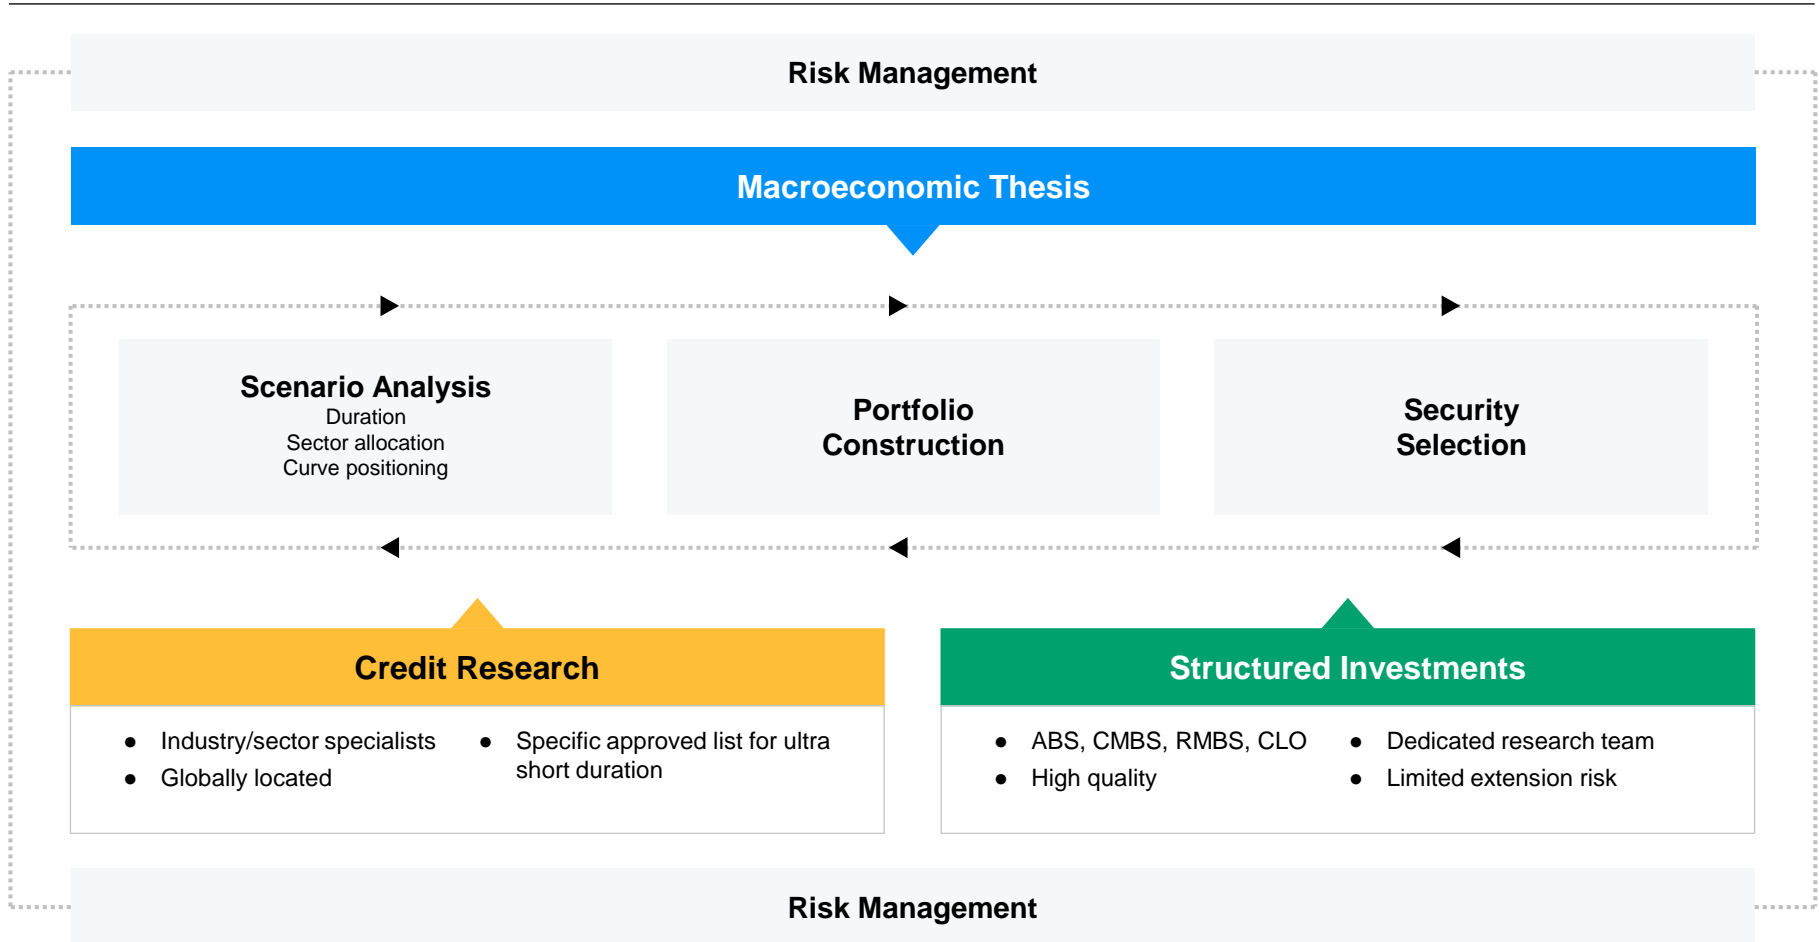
Risk Management

Macroeconomic Thesis

Scenario Analysis
Duration
Sector allocation
Curve positioning

Portfolio Construction

Security Selection

Credit Research

- Industry/sector specialists
- Globally located
- Specific approved list for ultra short duration

Structured Investments

- ABS, CMBS, RMBS, CLO
- High quality
- Dedicated research team
- Limited extension risk

Risk Management